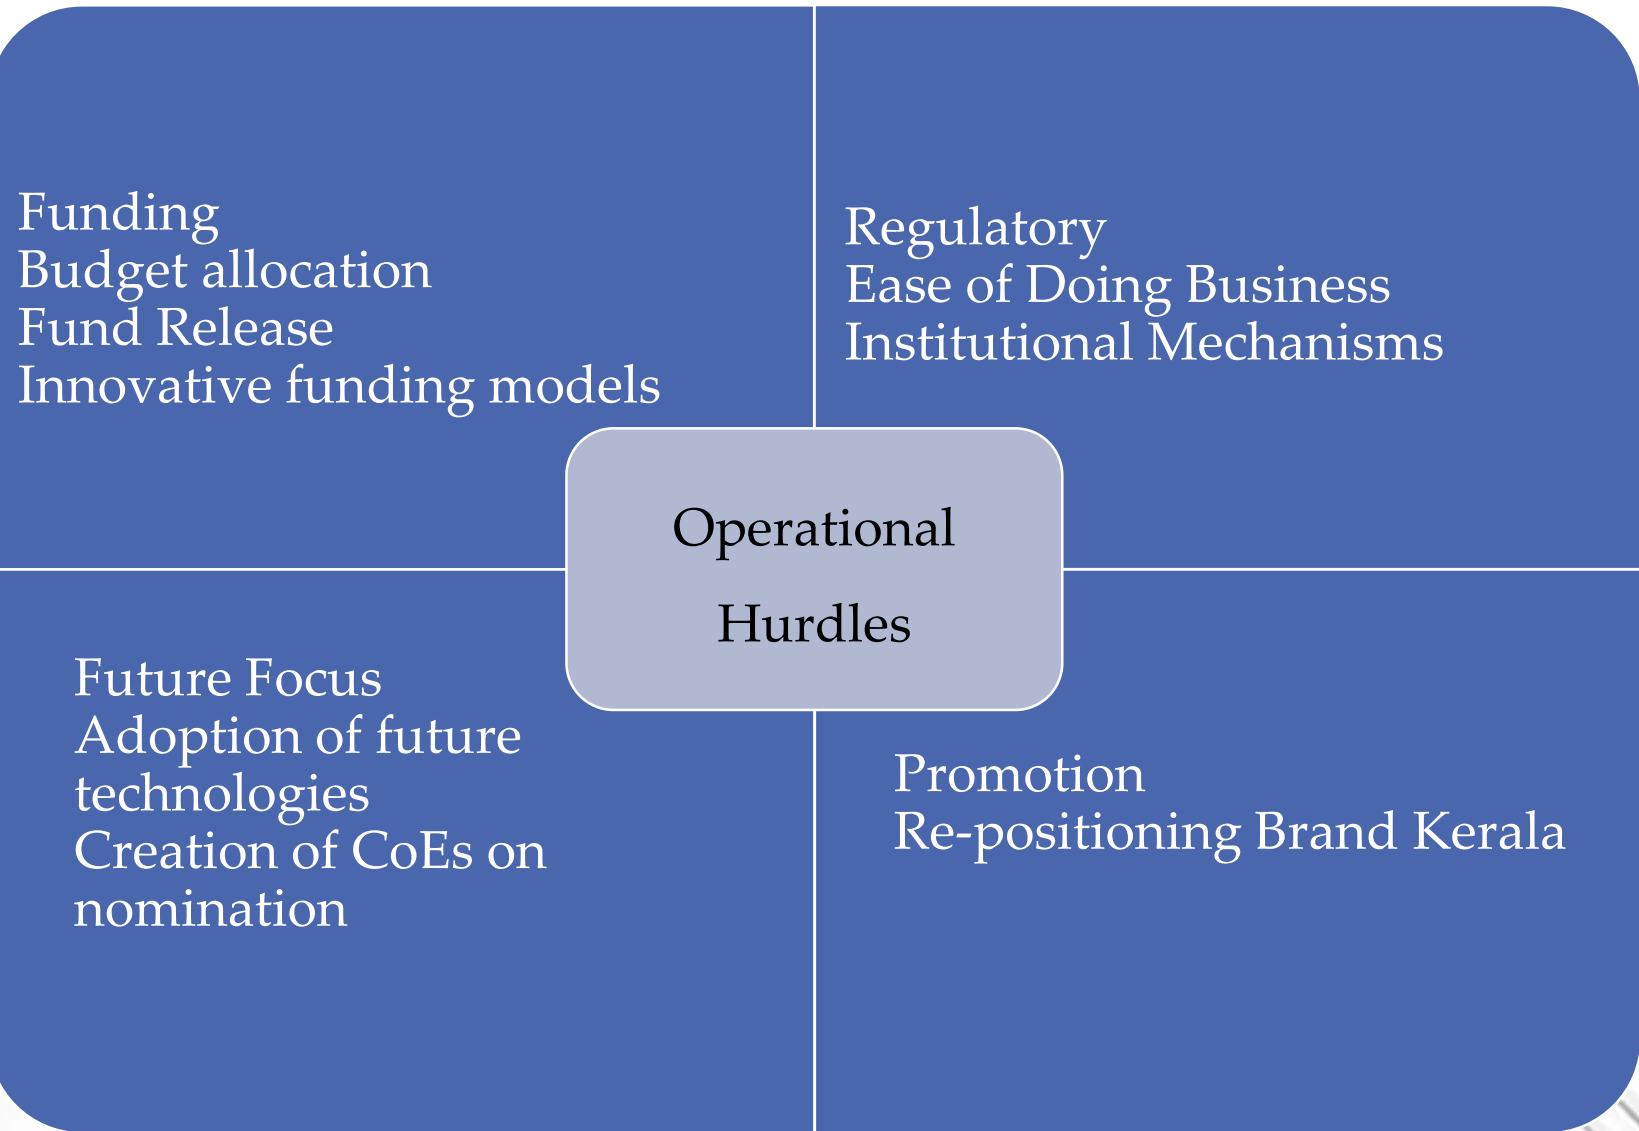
Funding
Budget allocation
Fund Release
Innovative funding models

Regulatory
Ease of Doing Business
Institutional Mechanisms

Operational Hurdles

Future Focus
Adoption of future technologies
Creation of CoEs on nomination

Promotion
Re-positioning Brand Kerala